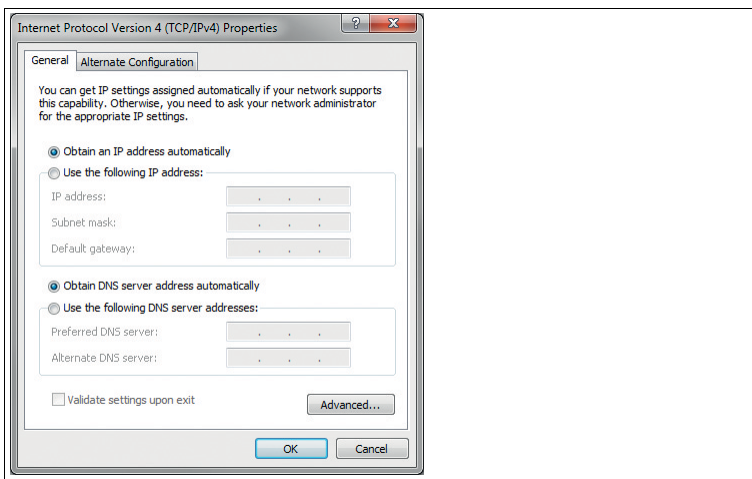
Internet Protocol Version 4 (TCP/IPv4) Properties

?

X

General

Alternate Configuration

You can get IP settings assigned automatically if your network supports this capability. Otherwise, you need to ask your network administrator for the appropriate IP settings.

Obtain an IP address automatically

Use the following IP address:

IP address:

Subnet mask:

Default gateway:

Obtain DNS server address automatically

Use the following DNS server addresses:

Preferred DNS server:

Alternate DNS server:

Validate settings upon exit

Advanced...

OK

Cancel